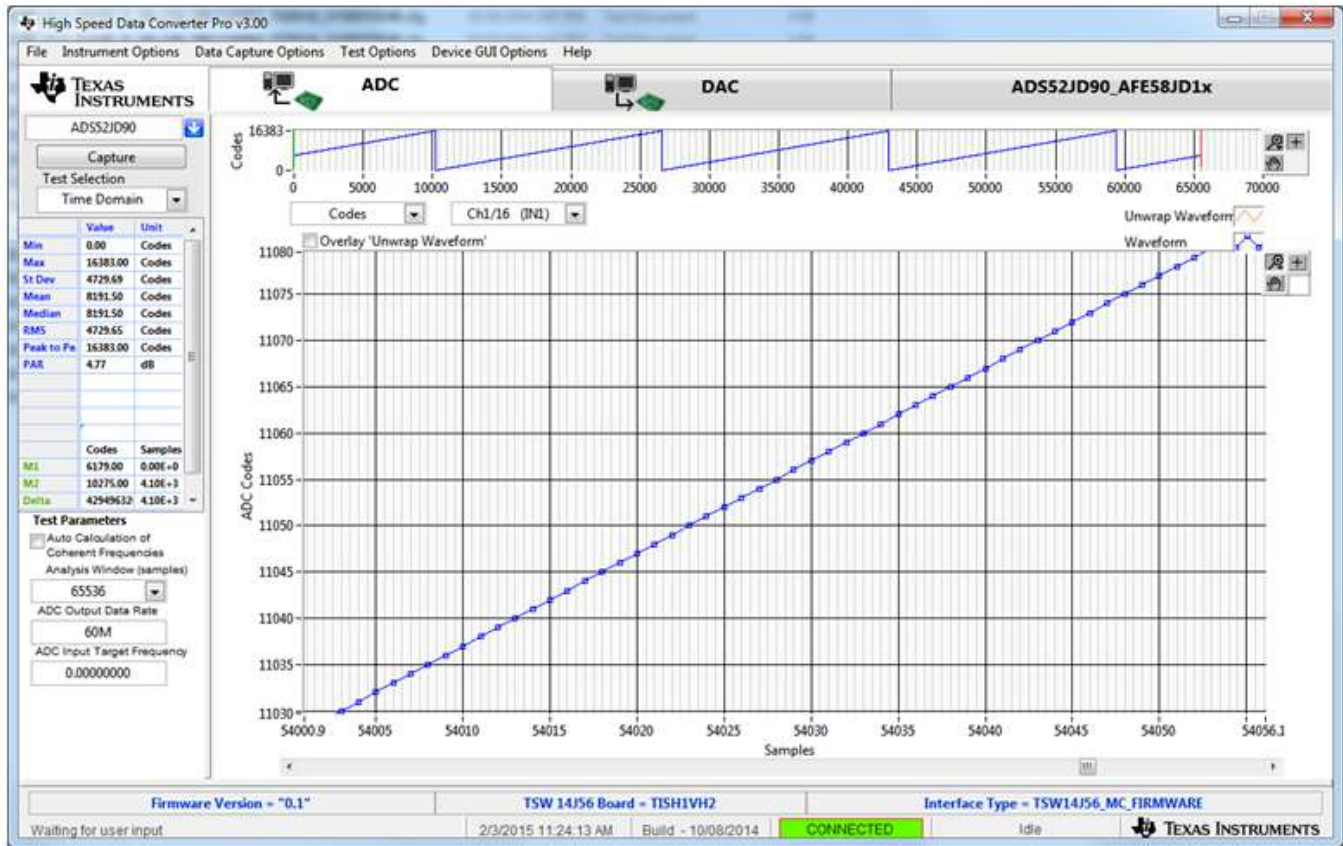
High Speed Data Converter Pro v3.00

File Instrument Options Data Capture Options Test Options Device GUI Options Help

TEXAS INSTRUMENTS

ADC

DAC

ADS52JD90_AFE58JD1x

ADS52JD90

Capture

Test Selection

Time Domain

| | Value | Unit |
|---|---|---|
| Min | 0.00 | Codes |
| Max | 16383.00 | Codes |
| St Dev | 4729.69 | Codes |
| Mean | 8191.50 | Codes |
| Median | 8191.50 | Codes |
| RMS | 4729.65 | Codes |
| Peak to Pe | 16383.00 | Codes |
| PAR | 4.77 | dB |

| | Codes | Samples |
|---|---|---|
| M1 | 6179.00 | 0.00E+0 |
| M2 | 10275.00 | 4.10E+3 |
| Delta | 42949632 | 4.10E+3 |

Test Parameters

Auto Calculation of Coherent Frequencies

Analysis Window (samples)

65536

ADC Output Data Rate

60M

ADC Input Target Frequency

0.00000000

Codes

16383

0

0 5000 10000 15000 20000 25000 30000 35000 40000 45000 50000 55000 60000 65000 70000

Codes

Ch1/16 (IN1)

Unwrap Waveform

Overlay 'Unwrap Waveform'

Waveform

ADC Codes

11080 11075 11070 11065 11060 11055 11050 11045 11040 11035 11030

54000.9 54005 54010 54015 54020 54025 54030 54035 54040 54045 54050 54056.1

Samples

Firmware Version = "0.1"

TSW 14J56 Board = TISH1VH2

Interface Type = TSW14J56_MC_FIRMWARE

Waiting for user input

2/3/2015 11:24:13 AM

Build - 10/08/2014

CONNECTED

Idle

TEXAS INSTRUMENTS